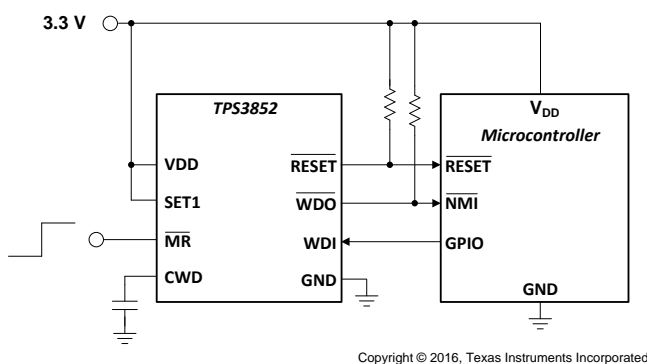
3.3 V

TPS3852

VDD

SET1

$\overline{MR}$

CWD

$\overline{RESET}$

$\overline{WDO}$

WDI

GND

$V_{DD}$

Microcontroller

$\overline{RESET}$

$\overline{NMI}$

GPIO

GND

Copyright © 2016, Texas Instruments Incorporated